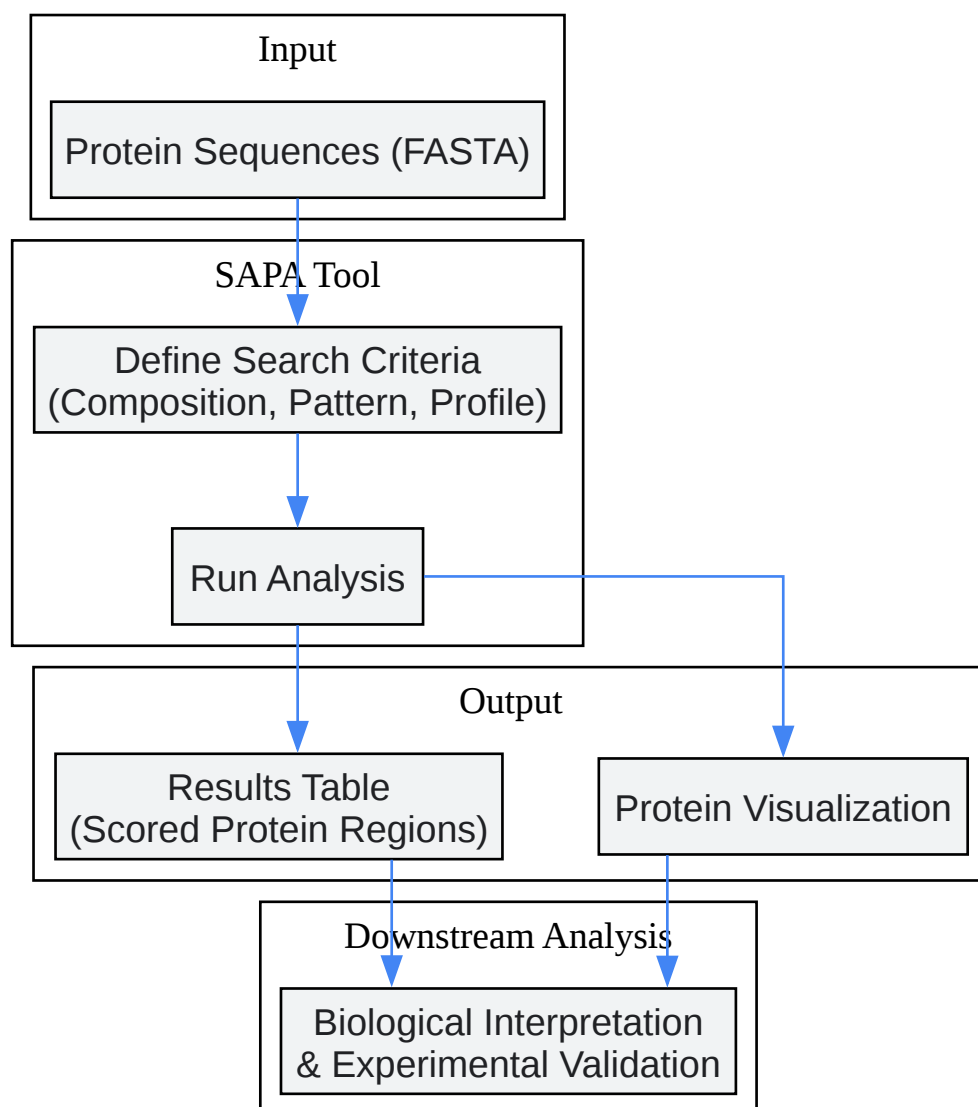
Input

Protein Sequences (FASTA)

SAPA Tool

Define Search Criteria (Composition, Pattern, Profile)

Run Analysis

Output

Results Table (Scored Protein Regions)

Protein Visualization

Downstream Analysis

Biological Interpretation & Experimental Validation